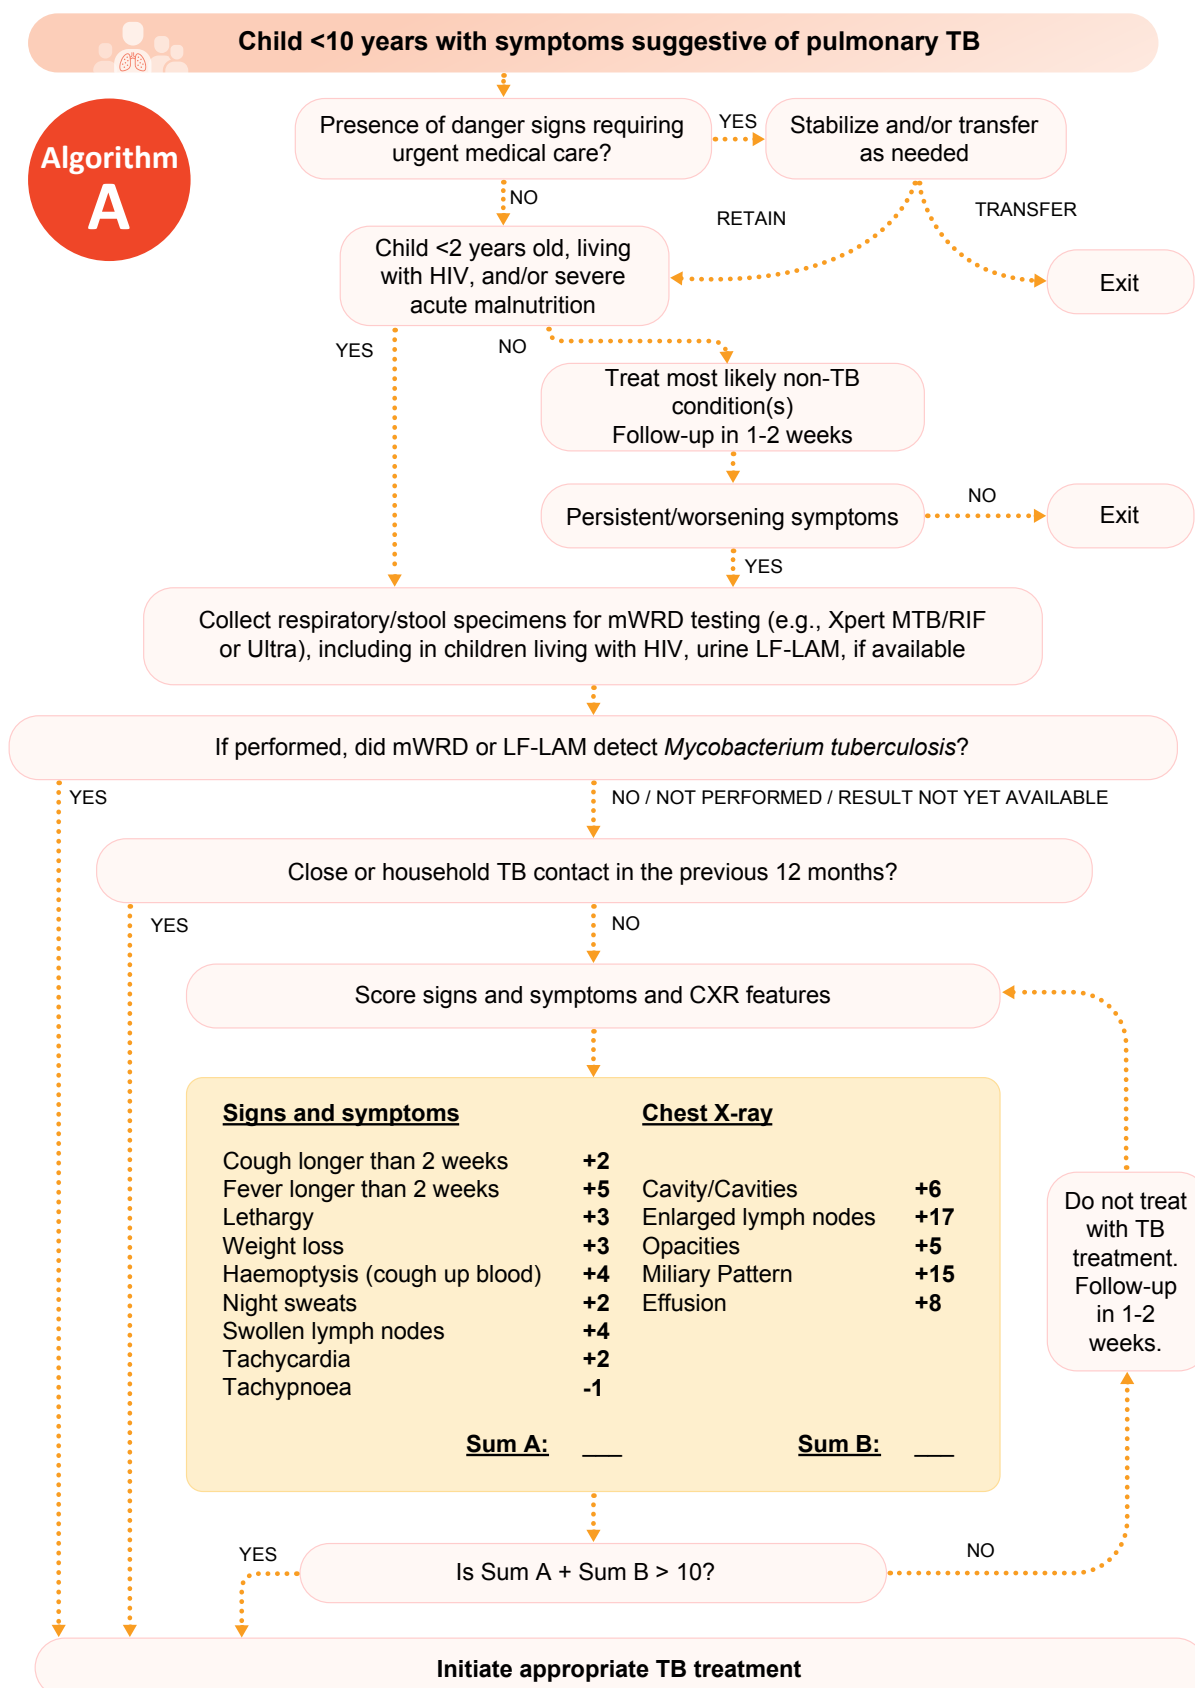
Child <10 years with symptoms suggestive of pulmonary TB

Algorithm A

Presence of danger signs requiring urgent medical care?

YES

Stabilize and/or transfer as needed

NO

RETAIN

TRANSFER

Child <2 years old, living with HIV, and/or severe acute malnutrition

Exit

YES

NO

Treat most likely non-TB condition(s)
Follow-up in 1-2 weeks

Persistent/worsening symptoms

NO

Exit

YES

Collect respiratory/stool specimens for mWRD testing (e.g., Xpert MTB/RIF or Ultra), including in children living with HIV, urine LF-LAM, if available

If performed, did mWRD or LF-LAM detect *Mycobacterium tuberculosis*?

YES

NO / NOT PERFORMED / RESULT NOT YET AVAILABLE

Close or household TB contact in the previous 12 months?

YES

NO

Score signs and symptoms and CXR features

Signs and symptoms

| | |
|---|---|
| Cough longer than 2 weeks | +2 |
| Fever longer than 2 weeks | +5 |
| Lethargy | +3 |
| Weight loss | +3 |
| Haemoptysis (cough up blood) | +4 |
| Night sweats | +2 |
| Swollen lymph nodes | +4 |
| Tachycardia | +2 |
| Tachypnoea | -1 |

Sum A: ___

Chest X-ray

| | |
|---|---|
| Cavity/Cavities | +6 |
| Enlarged lymph nodes | +17 |
| Opacities | +5 |
| Miliary Pattern | +15 |
| Effusion | +8 |

Sum B: ___

Do not treat with TB treatment. Follow-up in 1-2 weeks.

YES

Is Sum A + Sum B > 10?

NO

Initiate appropriate TB treatment